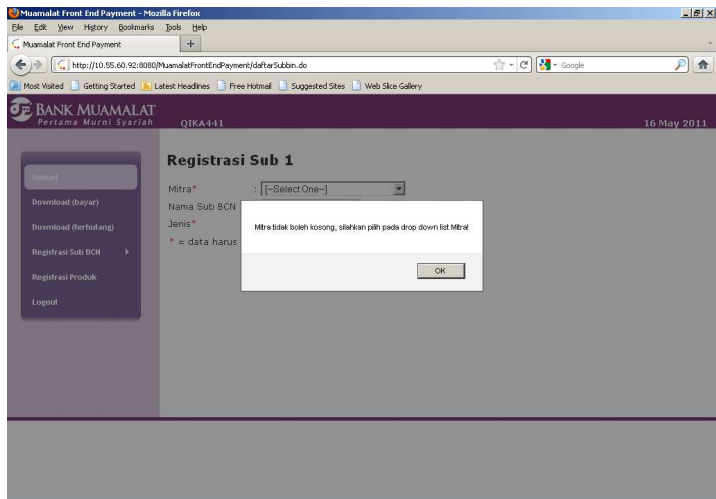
Muamalat Front End Payment - Mozilla Firefox

File Edit View History Bookmarks Tools Help

Muamalat Front End Payment

http://10.55.60.92:8080/MuamalatFrontEndPayment/daftarSubbin.do

Google

Most Visited Getting Started Latest Headlines Free Hotmail Suggested Sites Web Slice Gallery

BANK MUAMALAT
Pertama Murni Syariah

QIKA441

16 May 2011

Upload

Download (bayar)

Download (terhutang)

Registrasi Sub BCN

Registrasi Produk

Logout

Registrasi Sub 1

Mitra* : [--Select One--]

Nama Sub BCN

Jenis*

* = data harus

Mitra tidak boleh kosong, silahkan pilih pada drop down list Mitra!

OK